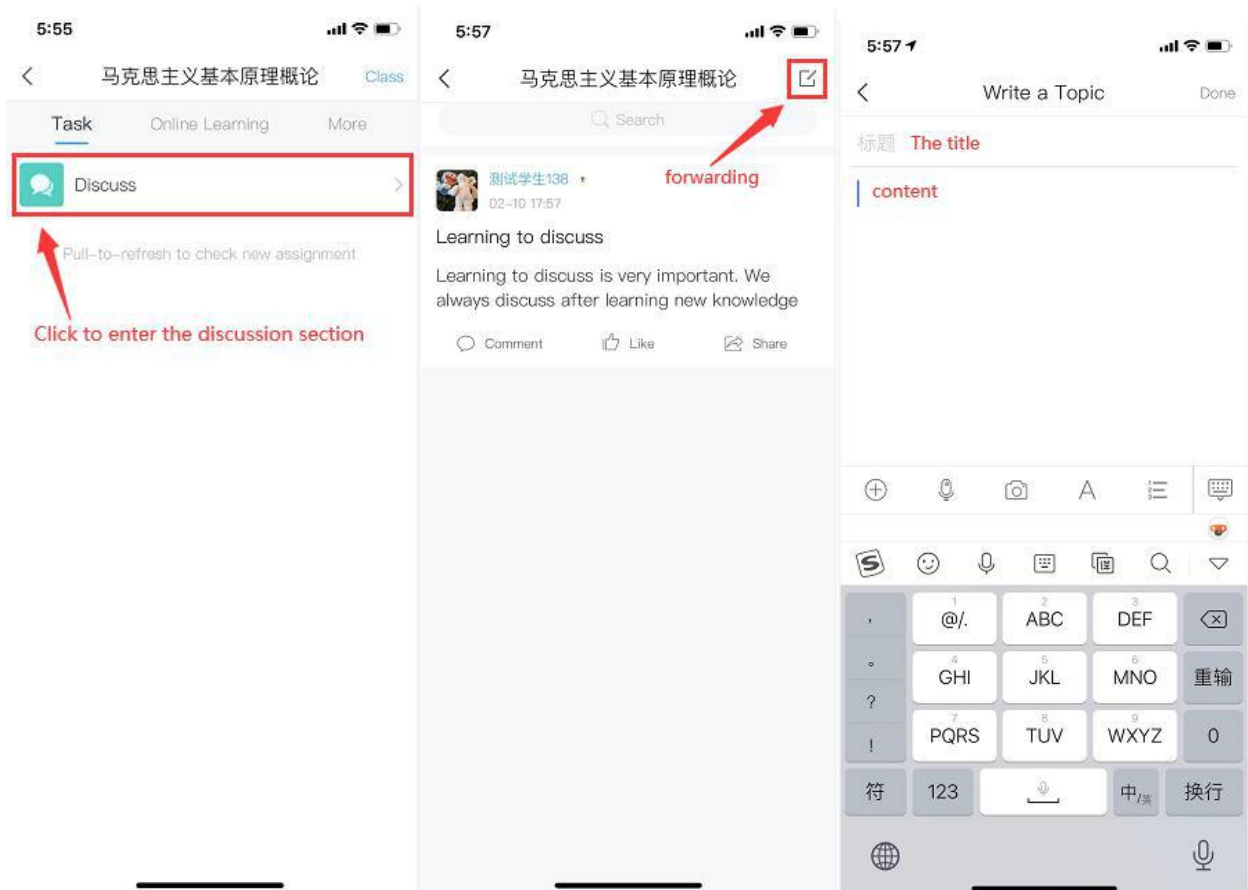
5:55

马克思主义基本原理概论 Class

Task Online Learning More

Discuss

Pull-to-refresh to check new assignment

Click to enter the discussion section

5:57

马克思主义基本原理概论

Search

测试学生138
02-10 17:57

forwarding

Learning to discuss

Learning to discuss is very important. We always discuss after learning new knowledge

Comment Like Share

5:57

Write a Topic Done

标题 The title

content

| , | 1 @/. | 2 ABC | 3 DEF | ⌫ |
|---|---|---|---|---|
| 。 | 4 GHI | 5 JKL | 6 MNO | 重输 |
| ? | 7 PQRS | 8 TUV | 9 WXYZ | 0 |
| ! | | | | |
| 符 | 123 | | 中/英 | 换行 |